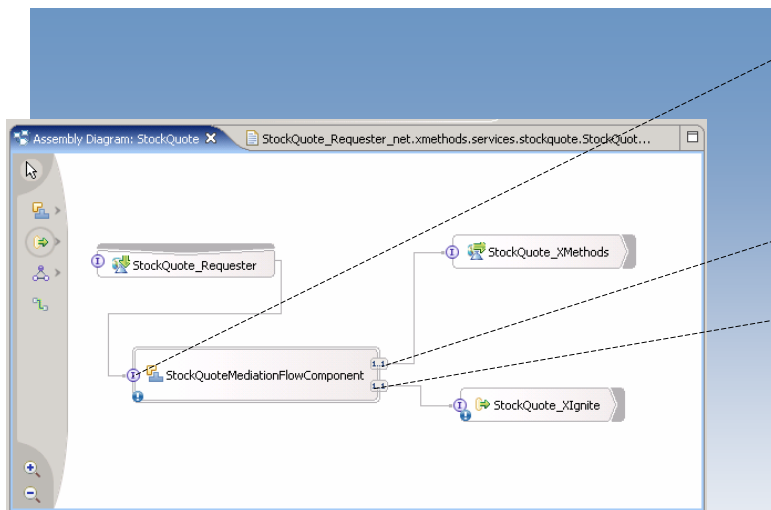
Assembly Diagram: StockQuote

StockQuote_Requester_net.xmethods.services.stockquote.StockQuot...

StockQuote_Requester

StockQuote_XMethods

StockQuoteMediationFlowComponent

1..1

1..1

StockQuote_XIgnite